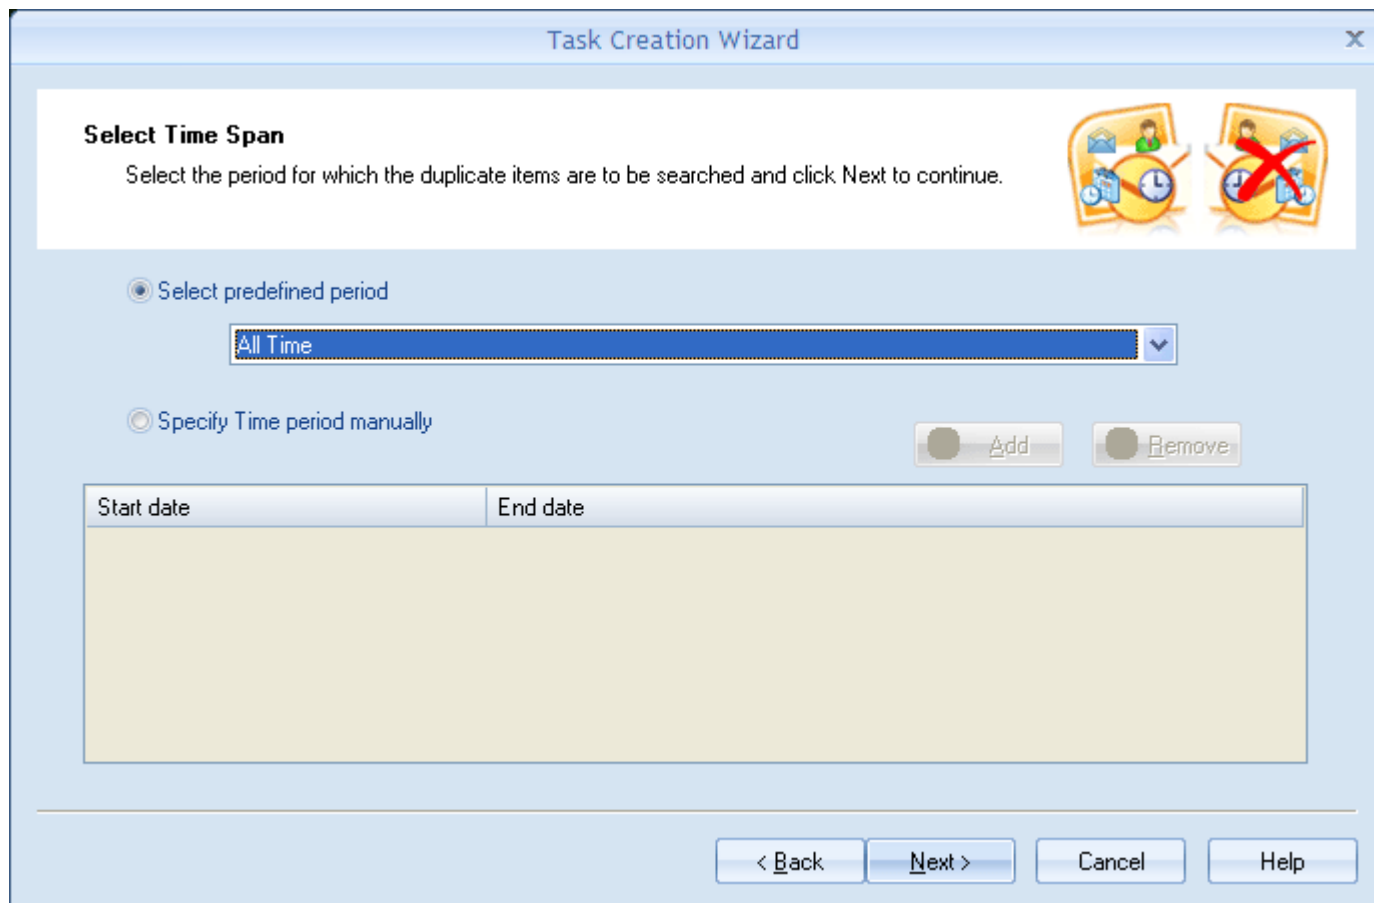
Task Creation Wizard

Select Time Span

Select the period for which the duplicate items are to be searched and click Next to continue.

Select predefined period

All Time

Specify Time period manually

Add

Remove

| Start date | End date |
|---|---|

< Back

Next >

Cancel

Help